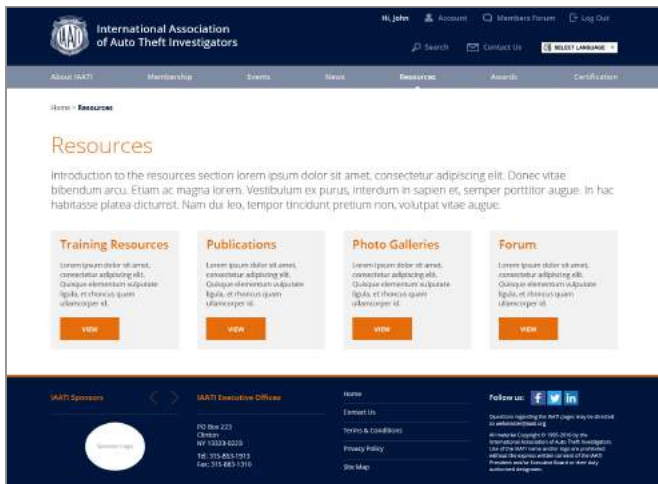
IAATI International Association of Auto Theft Investigators

Hi, John Account Members Forum Log Out

Search Contact Us SELECT LANGUAGE

About IAATI Membership Events News Resources Awards Certification

Home > Resources

Resources

Introduction to the resources section lorem ipsum dolor sit amet, consectetur adipiscing elit. Donec vitae bibendum arcu. Etiam ac magna lorem. Vestibulum ex purus, interdum in sapien et, semper porttitor augue. In hac habitasse platea dictumst. Nam dui leo, tempor tincidunt pretium non, volutpat vitae augue.

Training Resources

Lorem ipsum dolor sit amet, consectetur adipiscing elit. Quisque elementum vulputate ligula, et rhoncus quam ullamcorper id.

VIEW

Publications

Lorem ipsum dolor sit amet, consectetur adipiscing elit. Quisque elementum vulputate ligula, et rhoncus quam ullamcorper id.

VIEW

Photo Galleries

Lorem ipsum dolor sit amet, consectetur adipiscing elit. Quisque elementum vulputate ligula, et rhoncus quam ullamcorper id.

VIEW

Forum

Lorem ipsum dolor sit amet, consectetur adipiscing elit. Quisque elementum vulputate ligula, et rhoncus quam ullamcorper id.

VIEW

IAATI Sponsors

Sponsor Logo

IAATI Executive Offices

PO Box 223
Clinton
NY 13323-0223

Tel: 315-883-1913
Fax: 315-883-1310

Home
Contact Us
Terms & Conditions
Privacy Policy
Site Map

Follow us:

Questions regarding the IAATI pages may be directed to webmaster@iaati.org

All material Copyright © 1995-2016 by the International Association of Auto Theft Investigators. Use of the IAATI name and/or logo are prohibited without the express written consent of the IAATI President and/or Executive Board or their duly authorized designee.